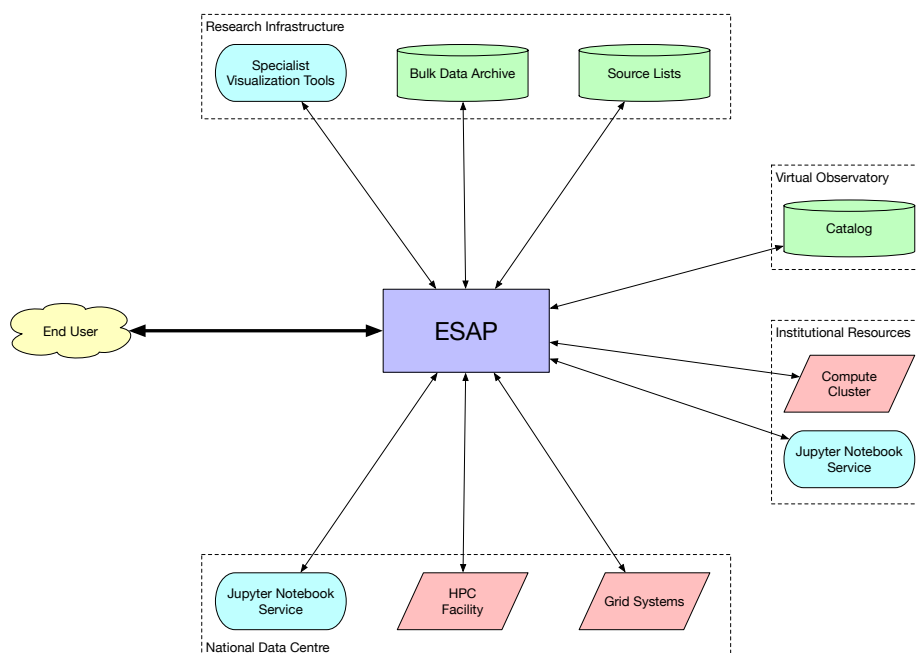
Research Infrastructure

Specialist Visualization Tools

Bulk Data Archive

Source Lists

Virtual Observatory

Catalog

End User

ESAP

Institutional Resources

Compute Cluster

Jupyter Notebook Service

Jupyter Notebook Service

HPC Facility

Grid Systems

National Data Centre